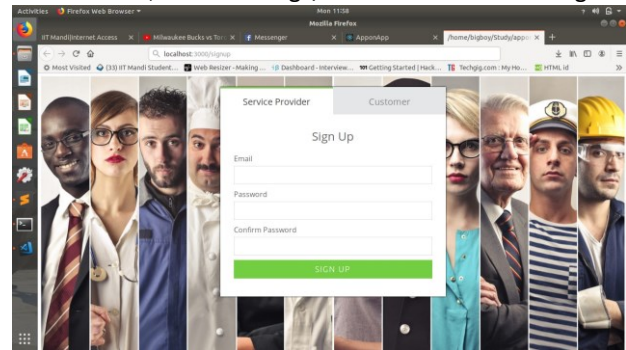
Activities Firefox Web Browser Mon 11:58
Mozilla Firefox
IIT Mandi|Internet Access × Milwaukee Bucks vs Toro × Messenger × AppsonApp × /home/bigboy/Study/app × +
localhost:3000/signup
Most Visited (33) IIT Mandi Student... Web Resizer - Making ... Dashboard - Interview... Getting Started | Hack... Techgig.com : My Ho... HTML id

Service Provider
Customer

Sign Up
Email
Password
Confirm Password
SIGN UP